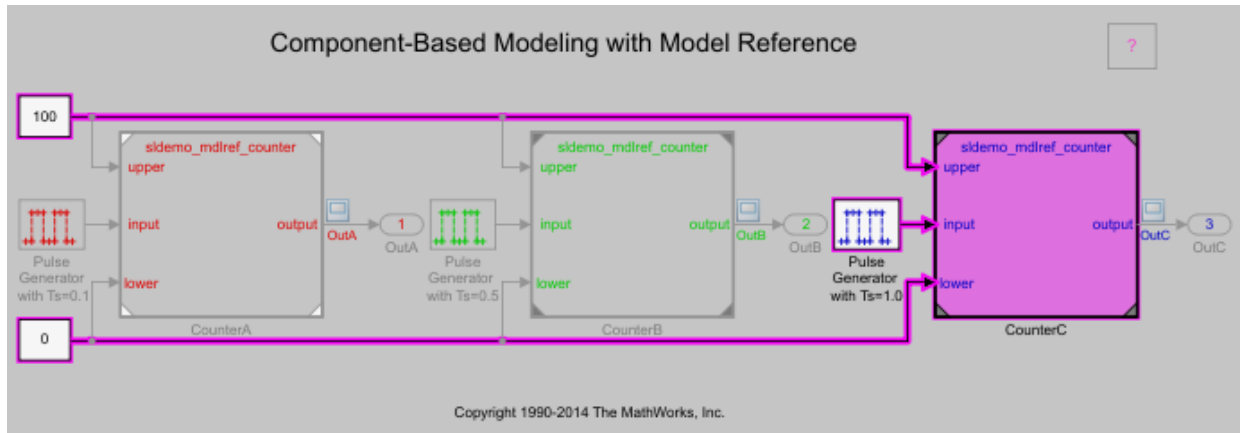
Component-Based Modeling with Model Reference

?

100

sldemo_mdlref_counter
upper
input
output
lower
CounterA

Pulse Generator with Ts=0.1

OutA
1
OutA

Pulse Generator with Ts=0.5

sldemo_mdlref_counter
upper
input
output
lower
CounterB

OutB
2
OutB

Pulse Generator with Ts=1.0

sldemo_mdlref_counter
upper
input
output
lower
CounterC

OutC
3
OutC

0

Copyright 1990-2014 The MathWorks, Inc.